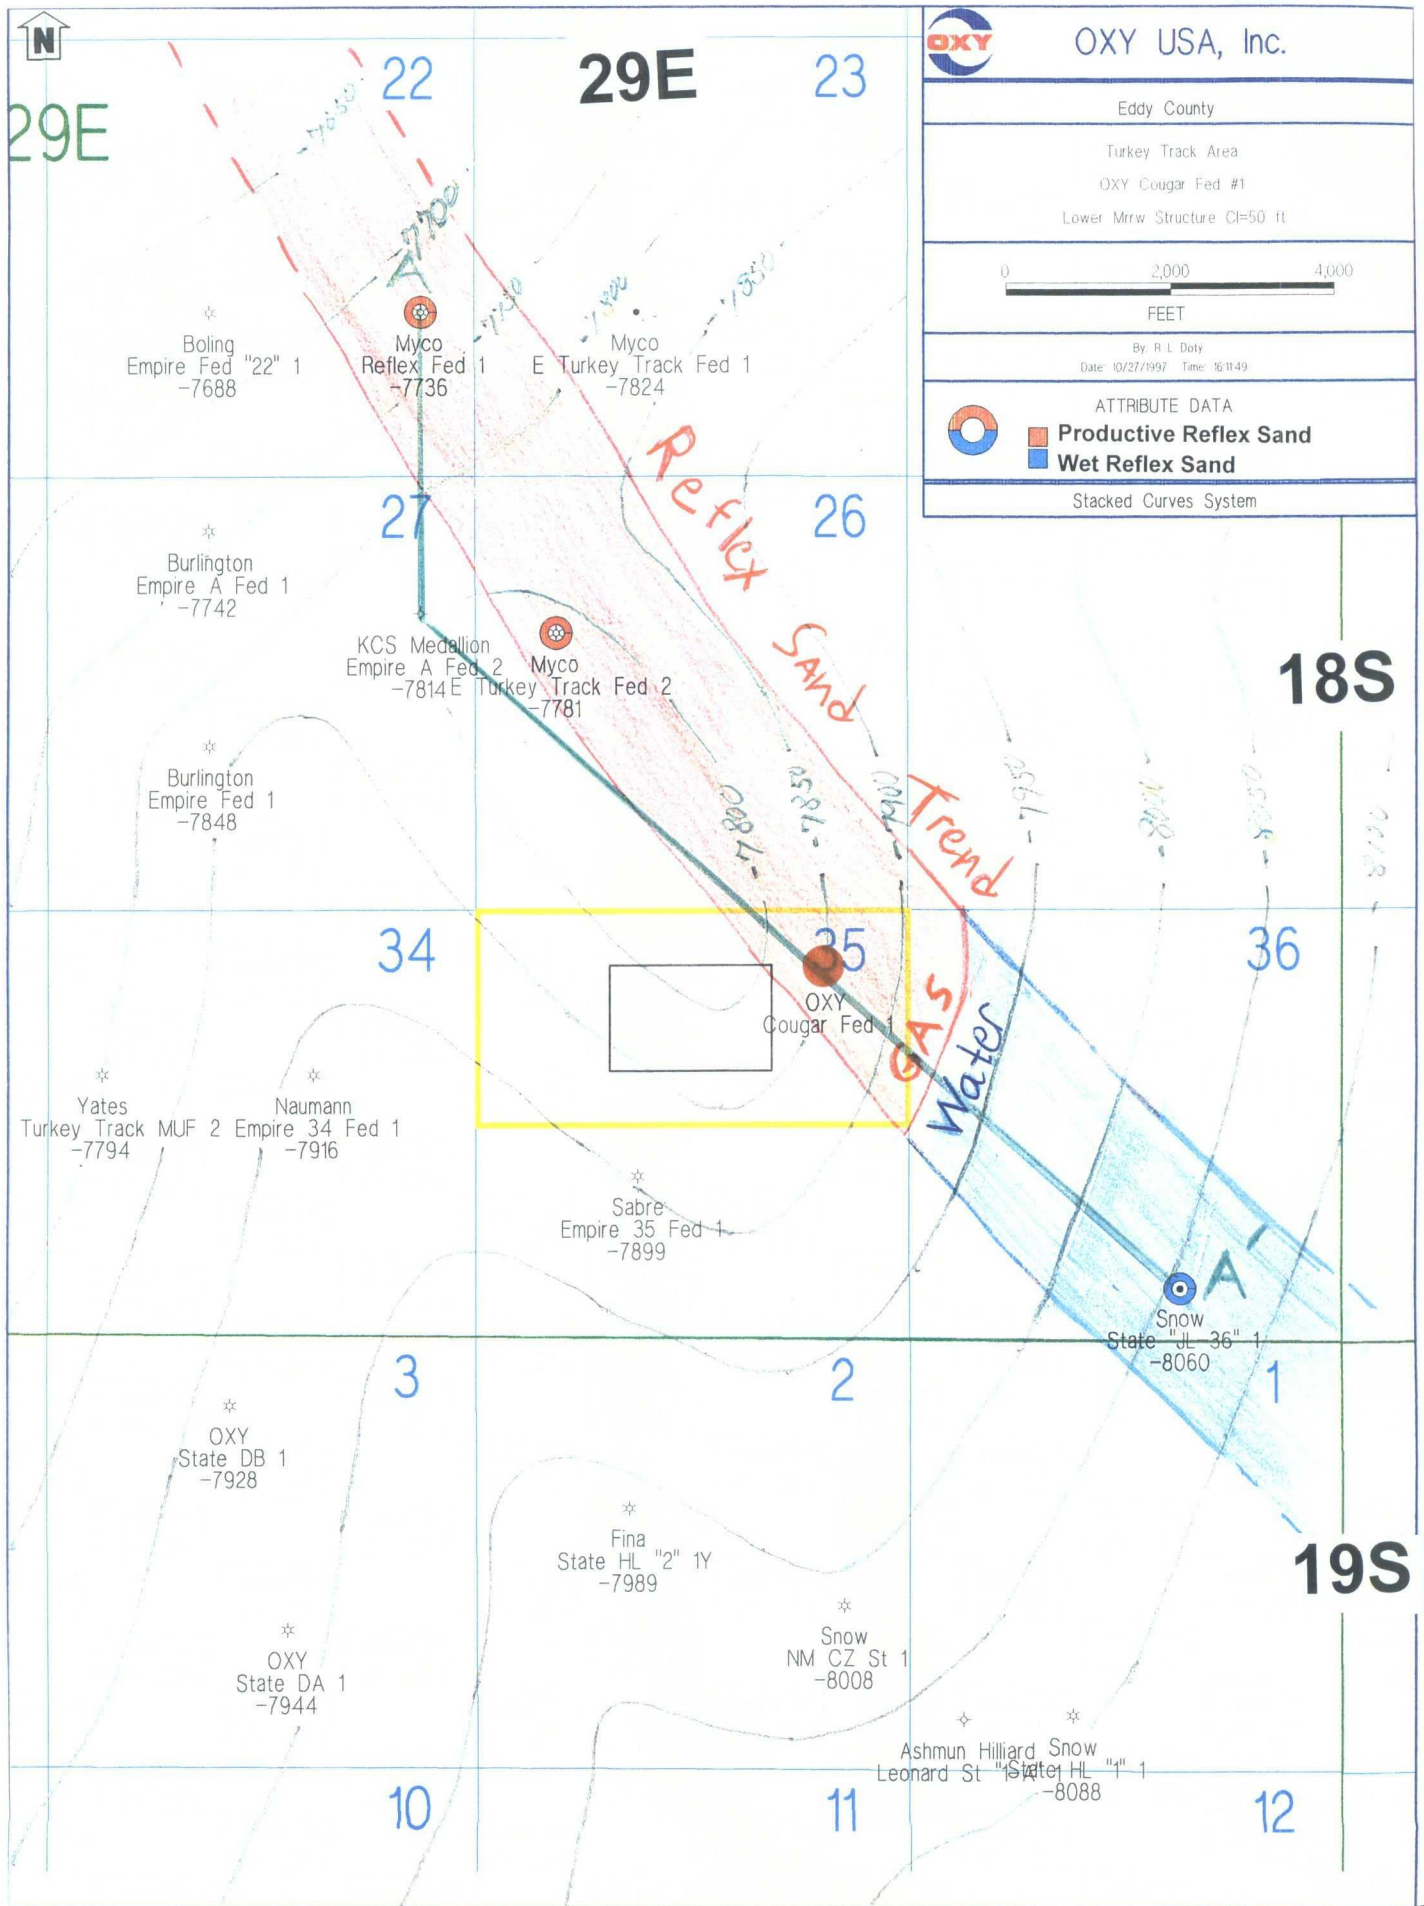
N

29E

22

29E

23

OXY

OXY USA, Inc.

Eddy County

Turkey Track Area

OXY Cougar Fed #1

Lower Mrrw Structure CI=50 ft

0 2,000 4,000

FEET

By: R L Doty
Date: 10/27/1997 Time: 16:11:49

ATTRIBUTE DATA
Productive Reflex Sand
Wet Reflex Sand

Stacked Curves System

-7650

A

-7700

-7750

-7800

-7850

Boling
Empire Fed "22" 1
-7688

Myco
Reflex Fed 1
-7736

Myco
E Turkey Track Fed 1
-7824

Reflex Sand Trend

27

26

Burlington
Empire A Fed 1
-7742

KCS Medallion
Empire A Fed 2
-7814

Myco
E Turkey Track Fed 2
-7781

18S

Burlington
Empire Fed 1
-7848

-7800

-7850

-7900

-7950

-8000

-8050

-8100

34

35

36

OXY
Cougar Fed 1

GAS

Water

Yates
Turkey Track MUF 2
-7794

Naumann
Empire 34 Fed 1
-7916

Sabre
Empire 35 Fed 1
-7899

A'

Snow
State "JL-36" 1
-8060

3

2

1

OXY
State DB 1
-7928

Fina
State HL "2" 1Y
-7989

19S

Snow
NM CZ St 1
-8008

OXY
State DA 1
-7944

Ashmun Hilliard
Leonard St "1A" 1

Snow
State HL "1" 1
-8088

10

11

12